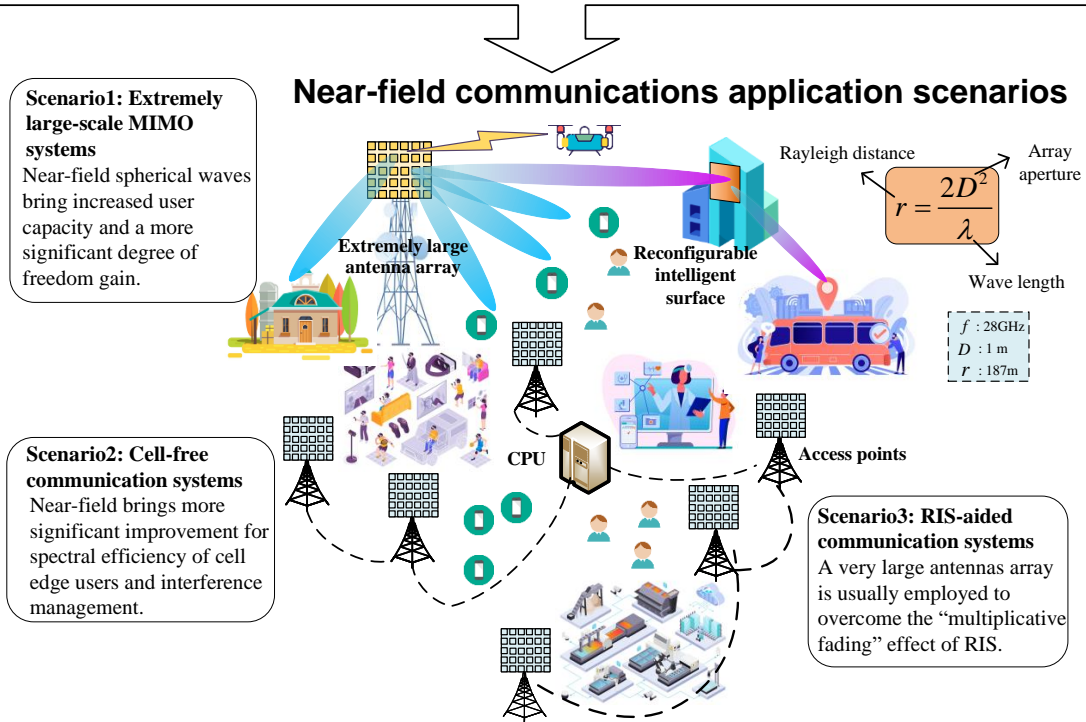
Near-field communications application scenarios

Scenario1: Extremely large-scale MIMO systems
Near-field spherical waves bring increased user capacity and a more significant degree of freedom gain.

Extremely large antenna array

Reconfigurable intelligent surface

Rayleigh distance

Array aperture

$r = \frac{2D^2}{\lambda}$

Wave length

$f$ : 28GHz
$D$ : 1 m
$r$ : 187m

Scenario2: Cell-free communication systems
Near-field brings more significant improvement for spectral efficiency of cell edge users and interference management.

CPU

Access points

Scenario3: RIS-aided communication systems
A very large antennas array is usually employed to overcome the “multiplicative fading” effect of RIS.